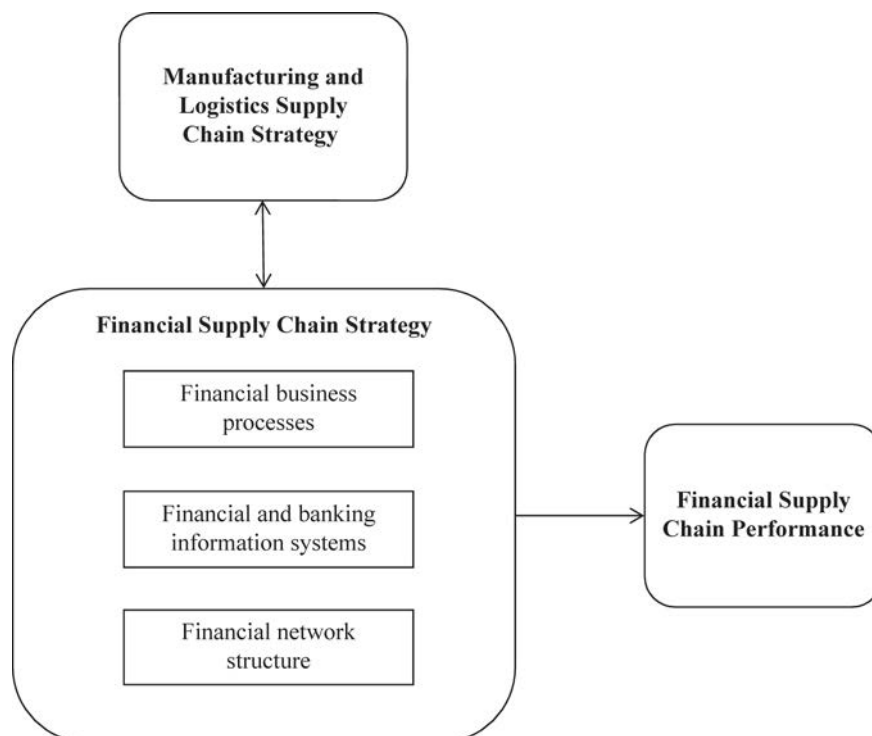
Manufacturing and Logistics Supply Chain Strategy

Financial Supply Chain Strategy

Financial business processes

Financial and banking information systems

Financial network structure

Financial Supply Chain Performance